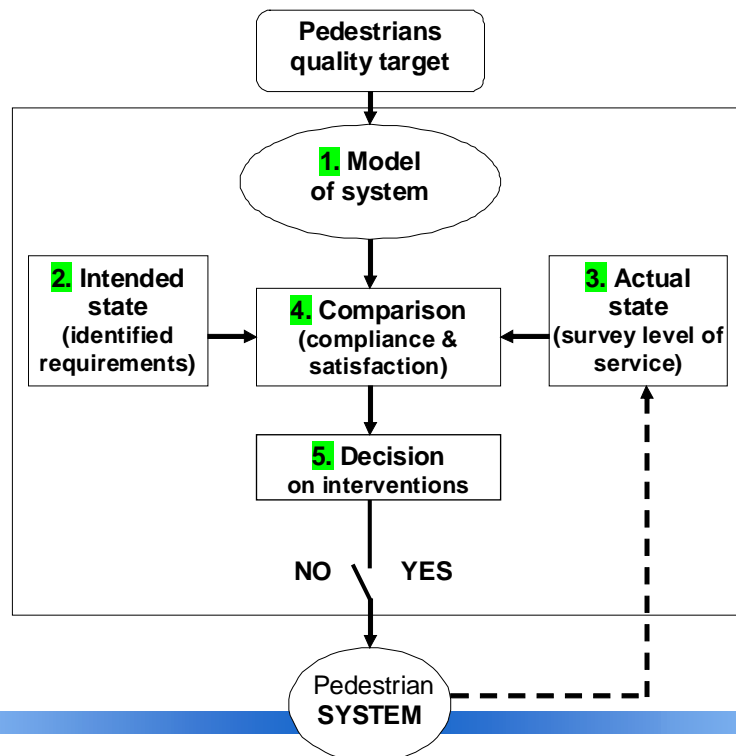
Pedestrians quality target

1. Model of system

2. Intended state (identified requirements)

4. Comparison (compliance & satisfaction)

3. Actual state (survey level of service)

5. Decision on interventions

NO

YES

Pedestrian SYSTEM